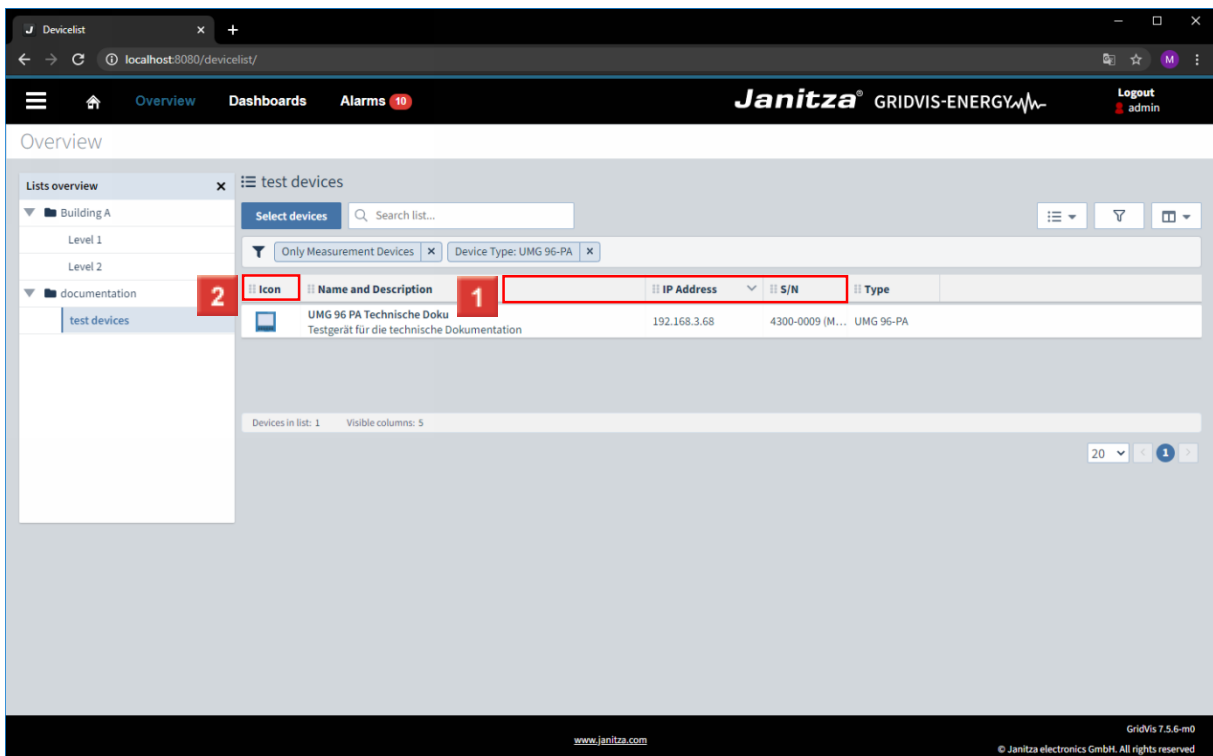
Devicelist

localhost:8080/devicelist/

Overview Dashboards Alarms 10

Janitza® GRIDVIS-ENERGY

Logout
admin

Overview

Lists overview

Building A
Level 1
Level 2
documentation
test devices

test devices

Select devices

Search list...

Only Measurement Devices × Device Type: UMG 96-PA ×

2

1

| Icon | Name and Description | | IP Address | S/N | Type |
|---|---|---|---|---|---|
| | UMG 96 PA Technische Doku<br>Testgerät für die technische Dokumentation | | 192.168.3.68 | 4300-0009 (M... | UMG 96-PA |

Devices in list: 1 Visible columns: 5

20 1

www.janitza.com

GridVis 7.5.6-m0
© Janitza electronics GmbH. All rights reserved